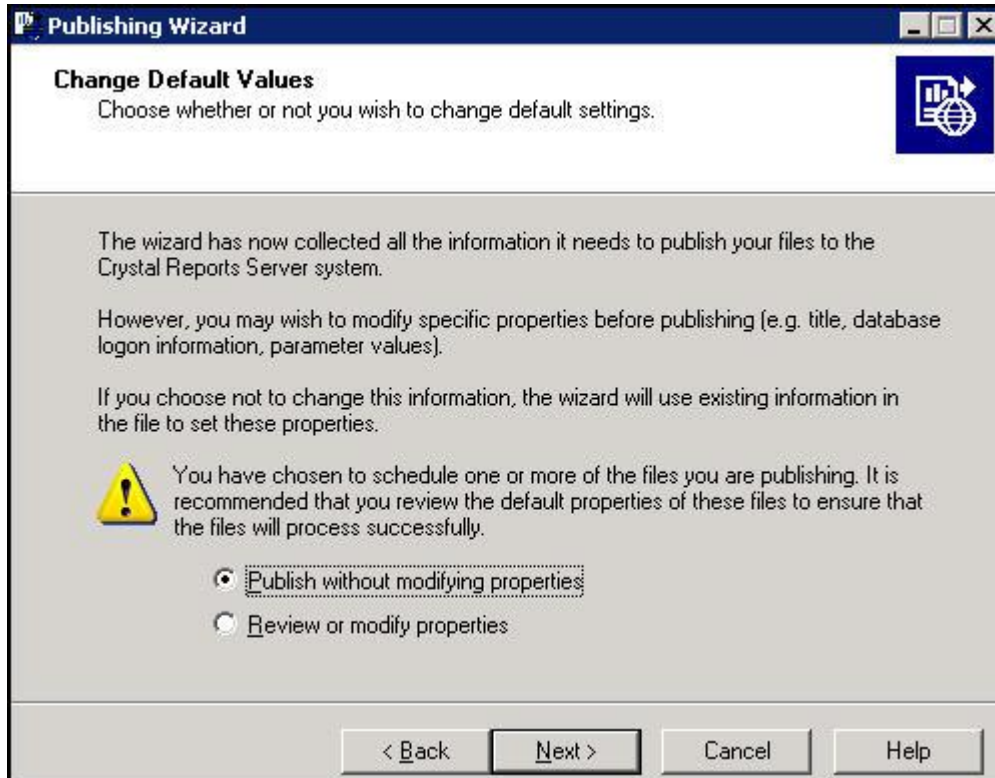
Publishing Wizard

Change Default Values
Choose whether or not you wish to change default settings.

The wizard has now collected all the information it needs to publish your files to the Crystal Reports Server system.

However, you may wish to modify specific properties before publishing (e.g. title, database logon information, parameter values).

If you choose not to change this information, the wizard will use existing information in the file to set these properties.

You have chosen to schedule one or more of the files you are publishing. It is recommended that you review the default properties of these files to ensure that the files will process successfully.

Publish without modifying properties

Review or modify properties

< Back
Next >
Cancel
Help